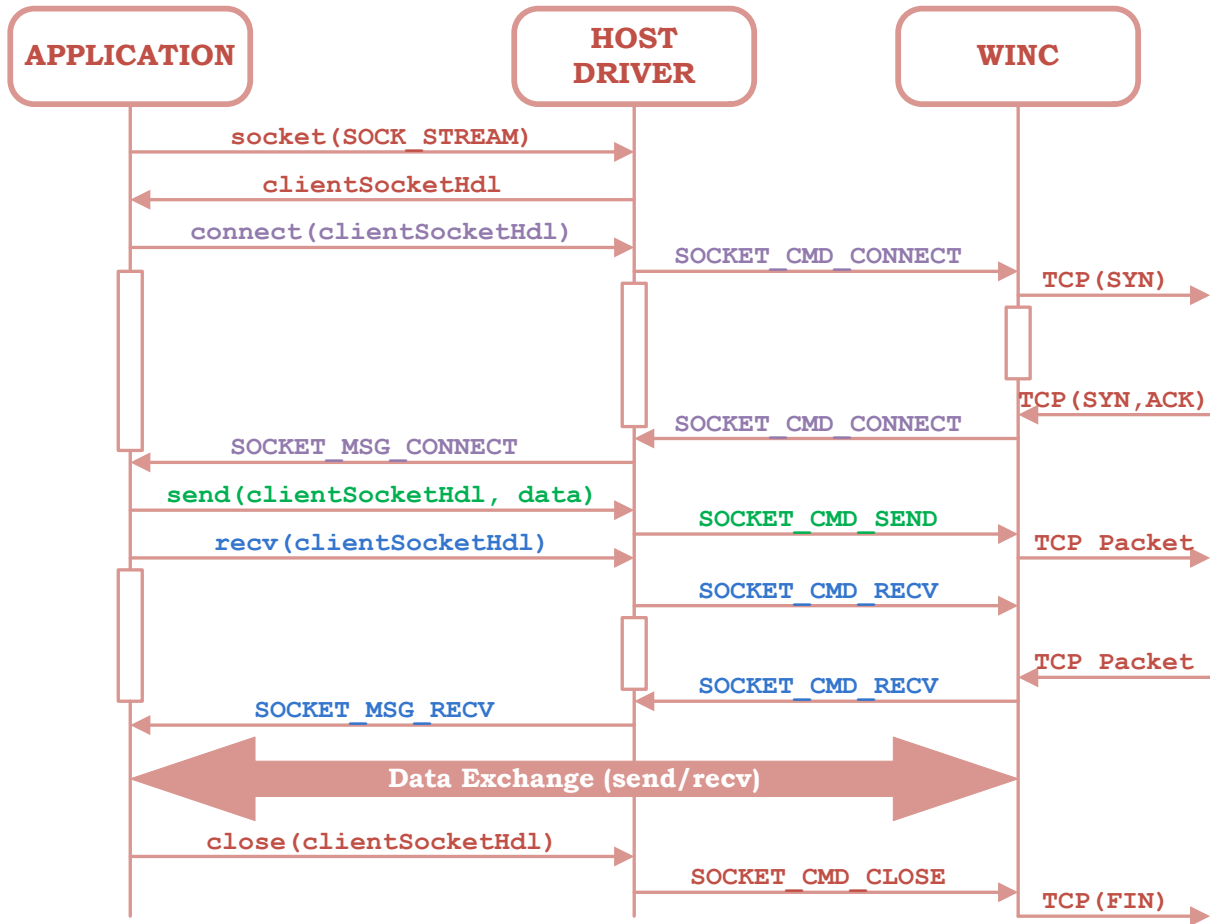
APPLICATION

HOST DRIVER

WINC

socket(SOCK_STREAM)

clientSocketHdl

connect(clientSocketHdl)

SOCKET_CMD_CONNECT

TCP(SYN)

TCP(SYN,ACK)

SOCKET_CMD_CONNECT

SOCKET_MSG_CONNECT

send(clientSocketHdl, data)

SOCKET_CMD_SEND

recv(clientSocketHdl)

TCP Packet

SOCKET_CMD_RECV

TCP Packet

SOCKET_CMD_RECV

SOCKET_MSG_RECV

Data Exchange (send/recv)

close(clientSocketHdl)

SOCKET_CMD_CLOSE

TCP(FIN)